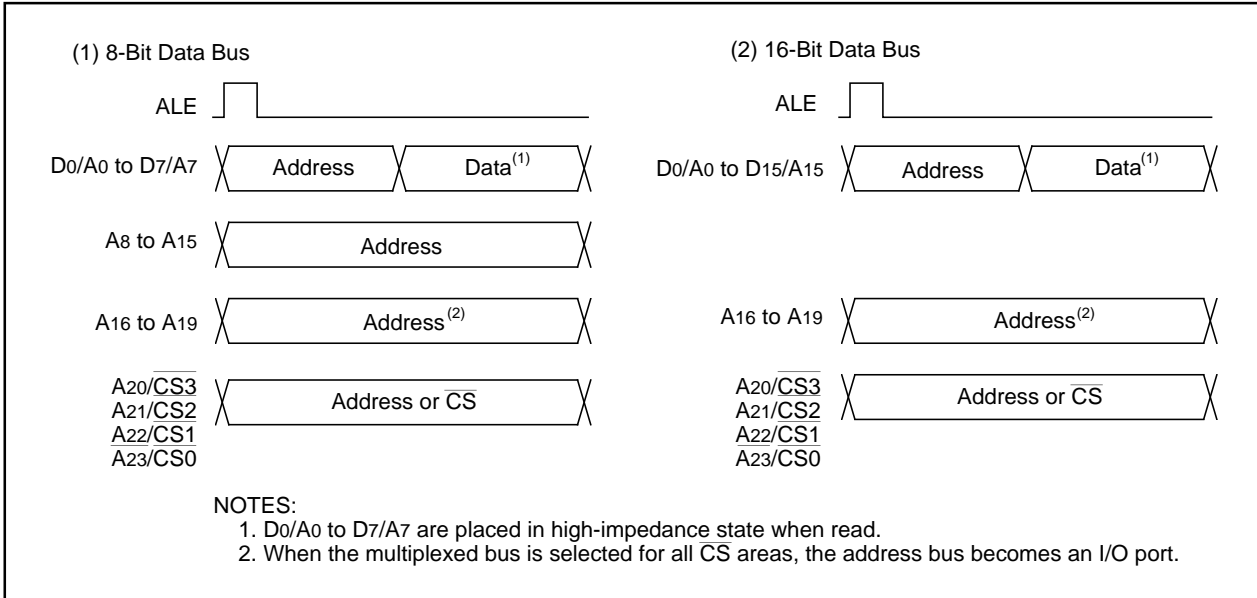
(1) 8-Bit Data Bus

ALE

D0/A0 to D7/A7

Address

Data$^{(1)}$

A8 to A15

Address

A16 to A19

Address$^{(2)}$

A20/$\overline{CS3}$
A21/$\overline{CS2}$
A22/$\overline{CS1}$
A23/$\overline{CS0}$

Address or $\overline{CS}$

(2) 16-Bit Data Bus

ALE

D0/A0 to D15/A15

Address

Data$^{(1)}$

A16 to A19

Address$^{(2)}$

A20/$\overline{CS3}$
A21/$\overline{CS2}$
A22/$\overline{CS1}$
A23/$\overline{CS0}$

Address or $\overline{CS}$

NOTES:
1. D0/A0 to D7/A7 are placed in high-impedance state when read.
2. When the multiplexed bus is selected for all $\overline{CS}$ areas, the address bus becomes an I/O port.